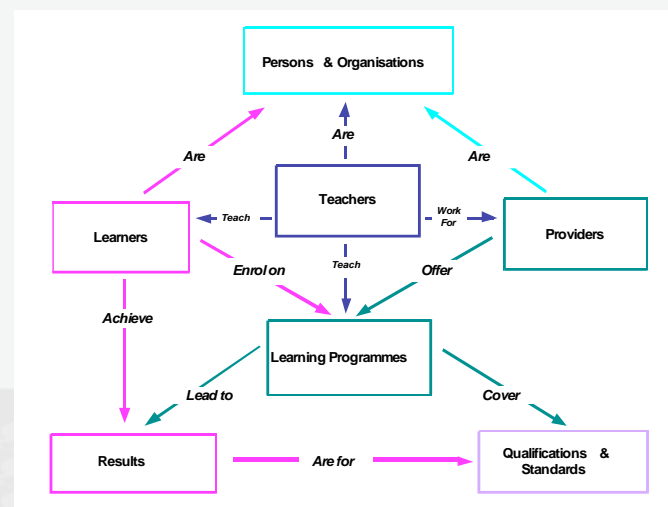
Persons & Organisations

Are

Are

Are

Teachers

Teach

Work For

Learners

Providers

Enrol on

Teach

Offer

Achieve

Learning Programmes

Lead to

Cover

Results

Are for

Qualifications & Standards